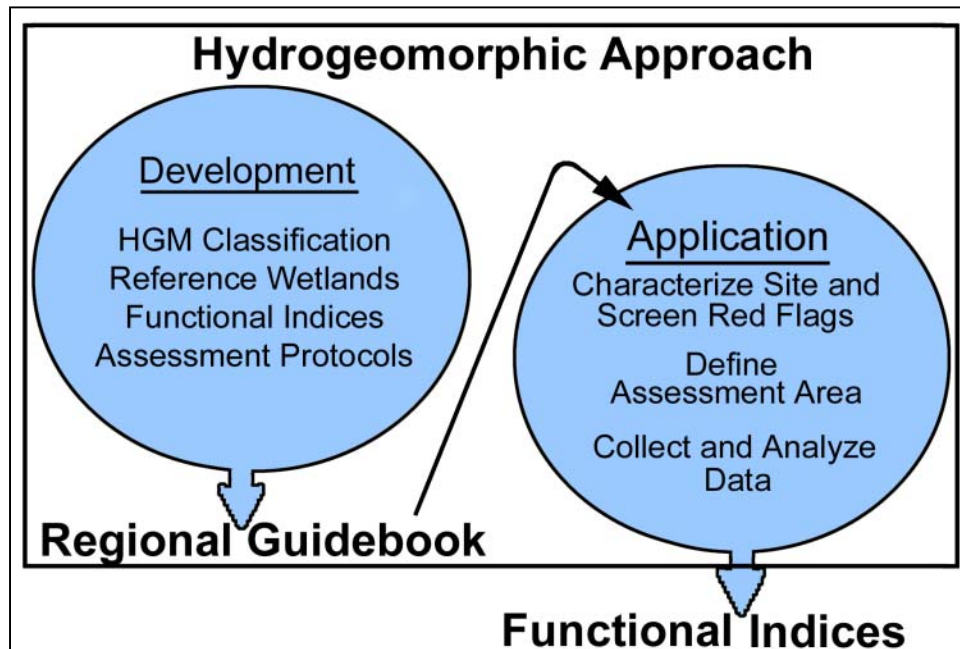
Hydrogeomorphic Approach

Development

HGM Classification
Reference Wetlands
Functional Indices
Assessment Protocols

Regional Guidebook

Application

Characterize Site and Screen Red Flags

Define Assessment Area

Collect and Analyze Data

Functional Indices